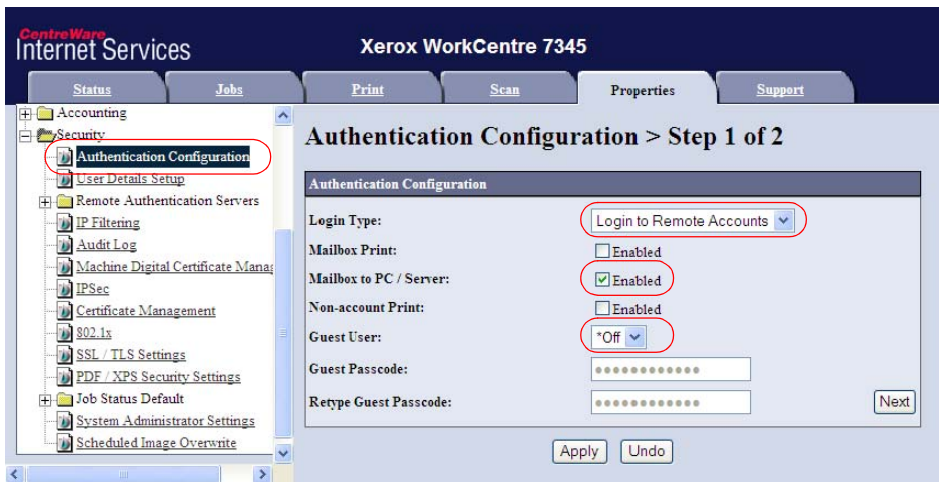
CentreWare
Internet Services

Xerox WorkCentre 7345

Status
Jobs
Print
Scan
Properties
Support

Accounting
Security
Authentication Configuration
User Details Setup
Remote Authentication Servers
IP Filtering
Audit Log
Machine Digital Certificate Manag
IPSec
Certificate Management
802.1x
SSL / TLS Settings
PDF / XPS Security Settings
Job Status Default
System Administrator Settings
Scheduled Image Overwrite

Authentication Configuration > Step 1 of 2

Authentication Configuration

| | |
|---|---|
| Login Type: | Login to Remote Accounts |
| Mailbox Print: | Enabled |
| Mailbox to PC / Server: | Enabled |
| Non-account Print: | Enabled |
| Guest User: | *Off |
| Guest Passcode: | ●●●●●●●●●●●● |
| Retype Guest Passcode: | ●●●●●●●●●●●● |

Next

Apply
Undo